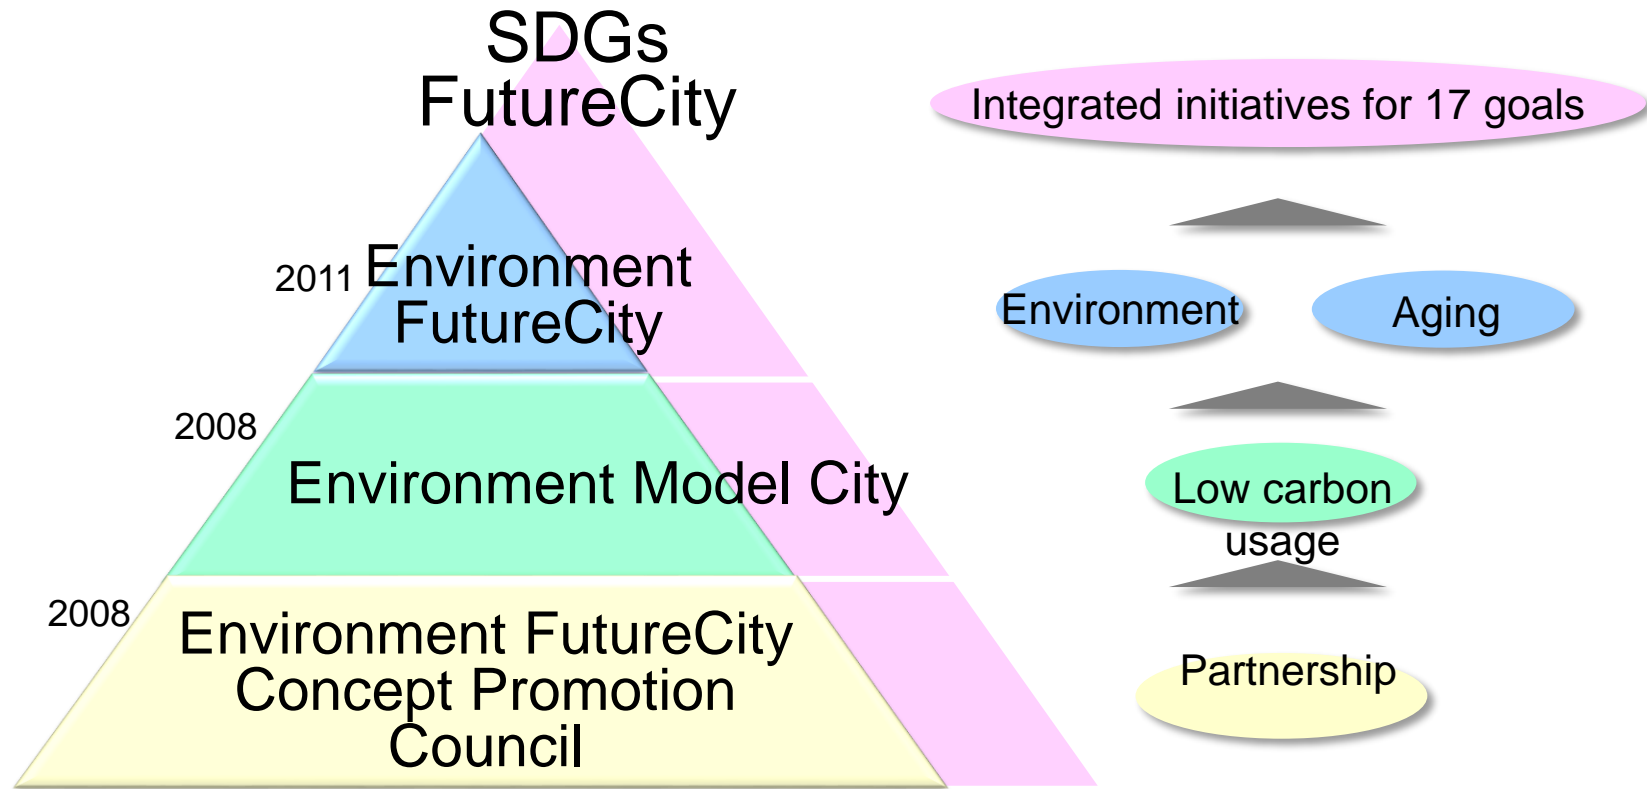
SDGs FutureCity

2011 Environment FutureCity

2008

Environment Model City

2008

Environment FutureCity Concept Promotion Council

Integrated initiatives for 17 goals

Environment

Aging

Low carbon usage

Partnership